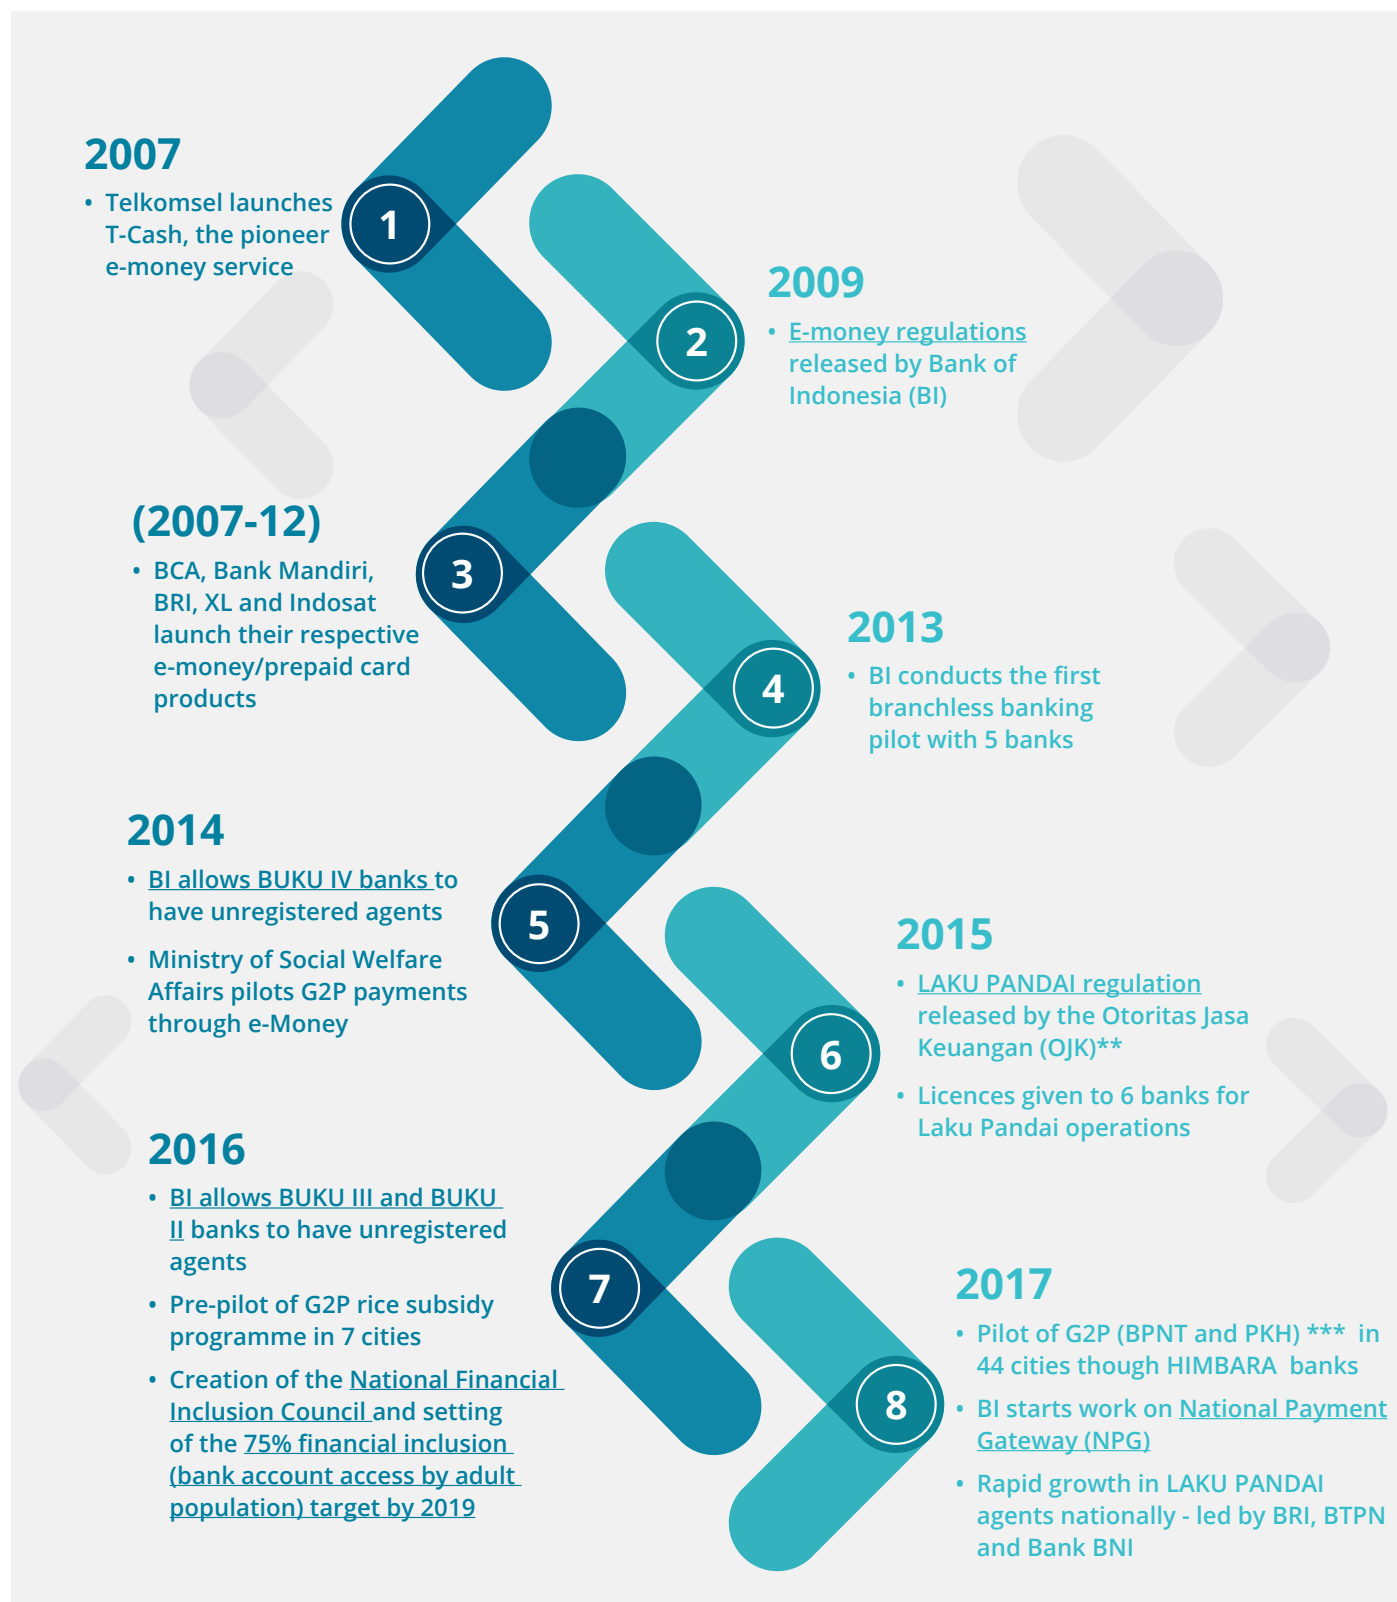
2007

• Telkomsel launches T-Cash, the pioneer e-money service

1

2

2009

• E-money regulations released by Bank of Indonesia (BI)

(2007-12)

• BCA, Bank Mandiri, BRI, XL and Indosat launch their respective e-money/prepaid card products

3

4

2013

• BI conducts the first branchless banking pilot with 5 banks

2014

• BI allows BUKU IV banks to have unregistered agents

• Ministry of Social Welfare Affairs pilots G2P payments through e-Money

5

6

2015

• LAKU PANDAI regulation released by the Otoritas Jasa Keuangan (OJK)**

• Licences given to 6 banks for Laku Pandai operations

2016

• BI allows BUKU III and BUKU II banks to have unregistered agents

• Pre-pilot of G2P rice subsidy programme in 7 cities

• Creation of the National Financial Inclusion Council and setting of the 75% financial inclusion (bank account access by adult population) target by 2019

7

8

2017

• Pilot of G2P (BPNT and PKH) *** in 44 cities though HIMBARA banks

• BI starts work on National Payment Gateway (NPG)

• Rapid growth in LAKU PANDAI agents nationally - led by BRI, BTPN and Bank BNI